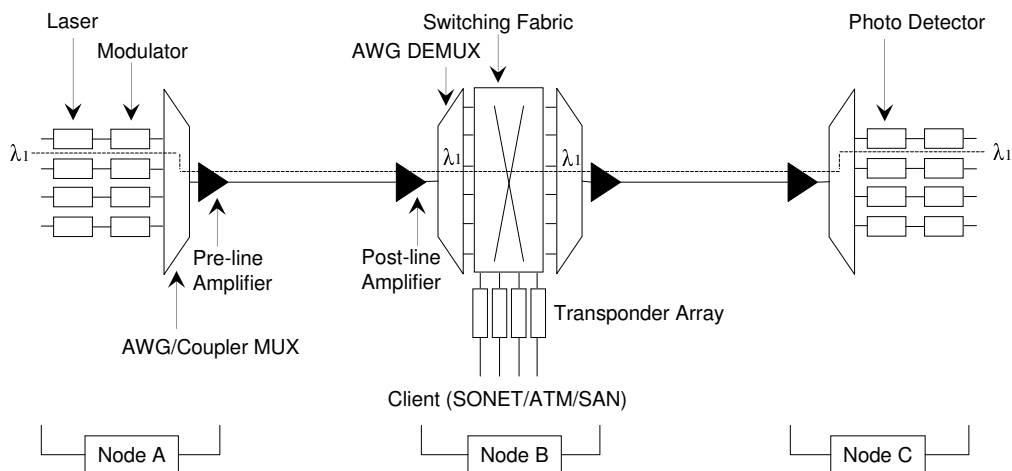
Laser

Modulator

Switching Fabric

AWG DEMUX

Photo Detector

$\lambda_1$

$\lambda_1$

$\lambda_1$

$\lambda_1$

Pre-line Amplifier

Post-line Amplifier

AWG/Coupler MUX

Transponder Array

Client (SONET/ATM/SAN)

Node A

Node B

Node C